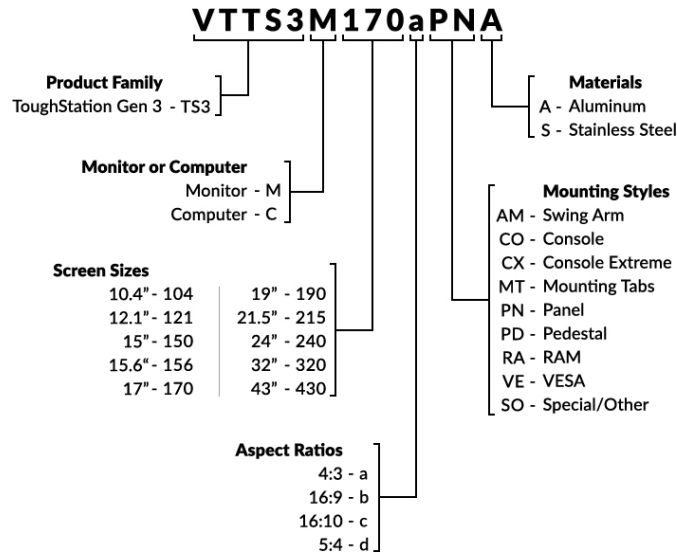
VTTS3M170aPNA

**Product Family**
ToughStation Gen 3 - TS3

**Materials**
A - Aluminum
S - Stainless Steel

**Monitor or Computer**
Monitor - M
Computer - C

**Mounting Styles**
AM - Swing Arm
CO - Console
CX - Console Extreme
MT - Mounting Tabs
PN - Panel
PD - Pedestal
RA - RAM
VE - VESA
SO - Special/Other

**Screen Sizes**
10.4" - 104
12.1" - 121
15" - 150
15.6" - 156
17" - 170
19" - 190
21.5" - 215
24" - 240
32" - 320
43" - 430

**Aspect Ratios**
4:3 - a
16:9 - b
16:10 - c
5:4 - d